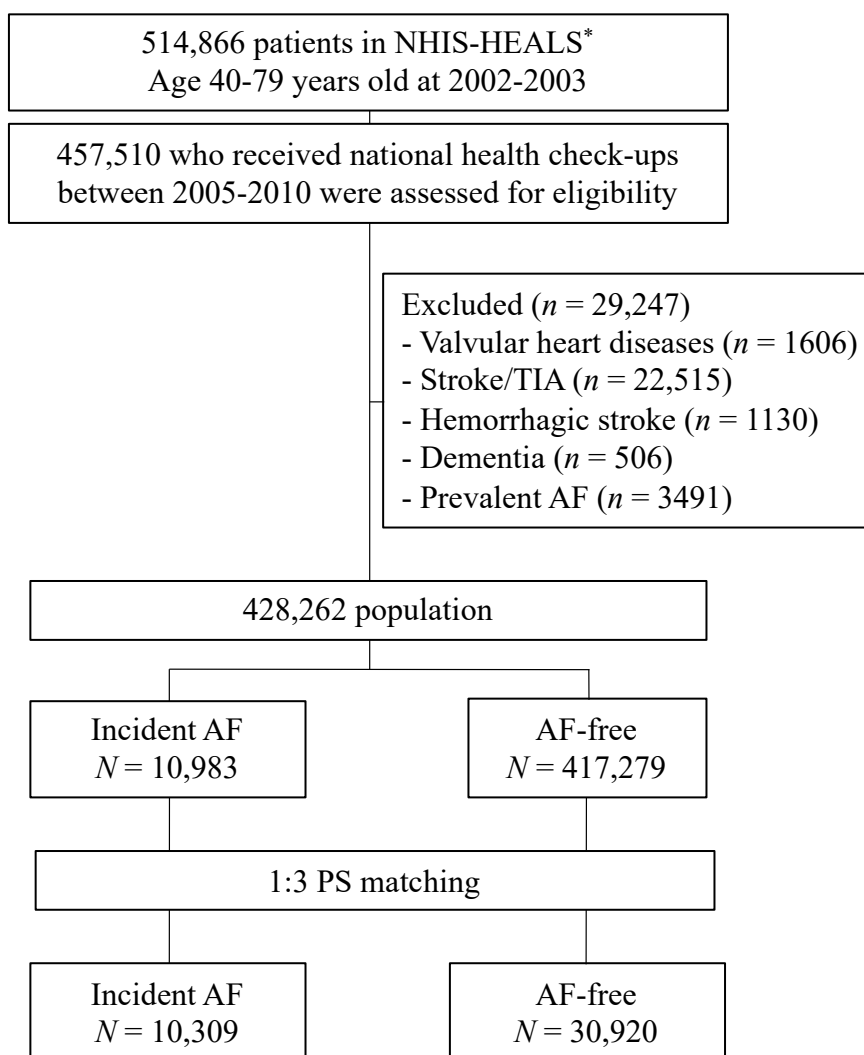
514,866 patients in NHIS-HEALS*
Age 40-79 years old at 2002-2003

457,510 who received national health check-ups between 2005-2010 were assessed for eligibility

Excluded ($n$ = 29,247)
- Valvular heart diseases ($n$ = 1606)
- Stroke/TIA ($n$ = 22,515)
- Hemorrhagic stroke ($n$ = 1130)
- Dementia ($n$ = 506)
- Prevalent AF ($n$ = 3491)

428,262 population

Incident AF
$N$ = 10,983

AF-free
$N$ = 417,279

1:3 PS matching

Incident AF
$N$ = 10,309

AF-free
$N$ = 30,920